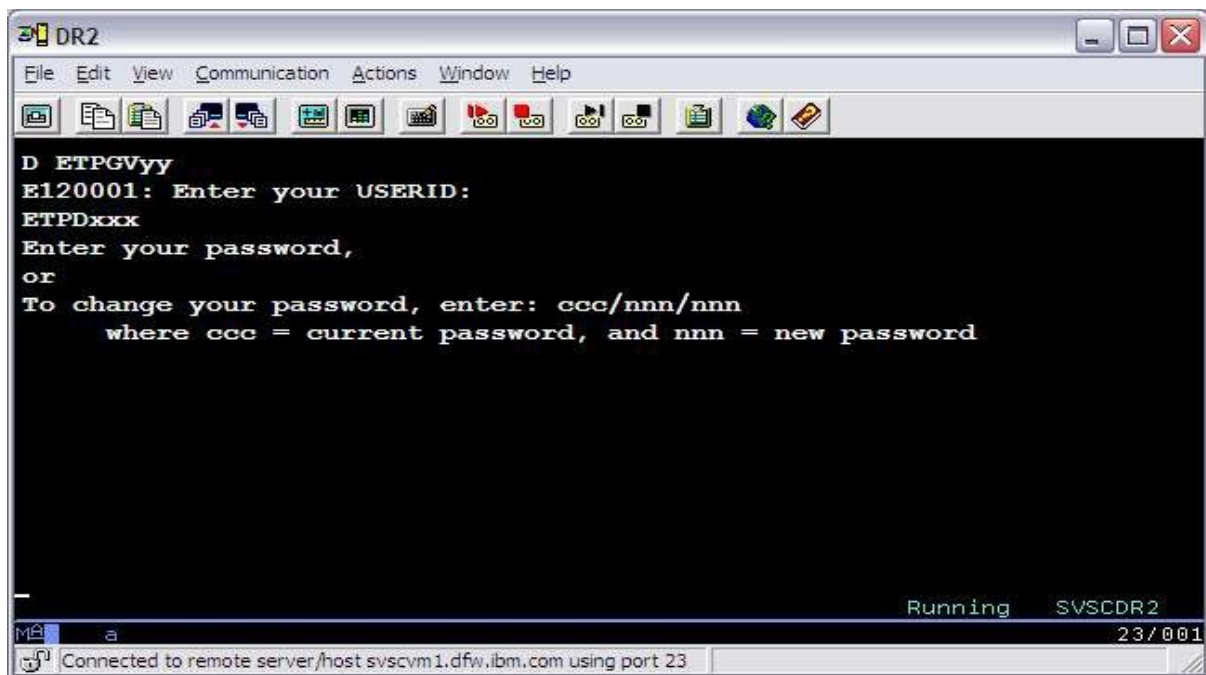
DR2

File Edit View Communication Actions Window Help

D ETPGVyy
E120001: Enter your USERID:
ETPDxxx
Enter your password,
or
To change your password, enter: ccc/nnn/nnn
where ccc = current password, and nnn = new password

Running SVSCDR2

MA a 23/001

Connected to remote server/host svscvm1.dfw.ibm.com using port 23